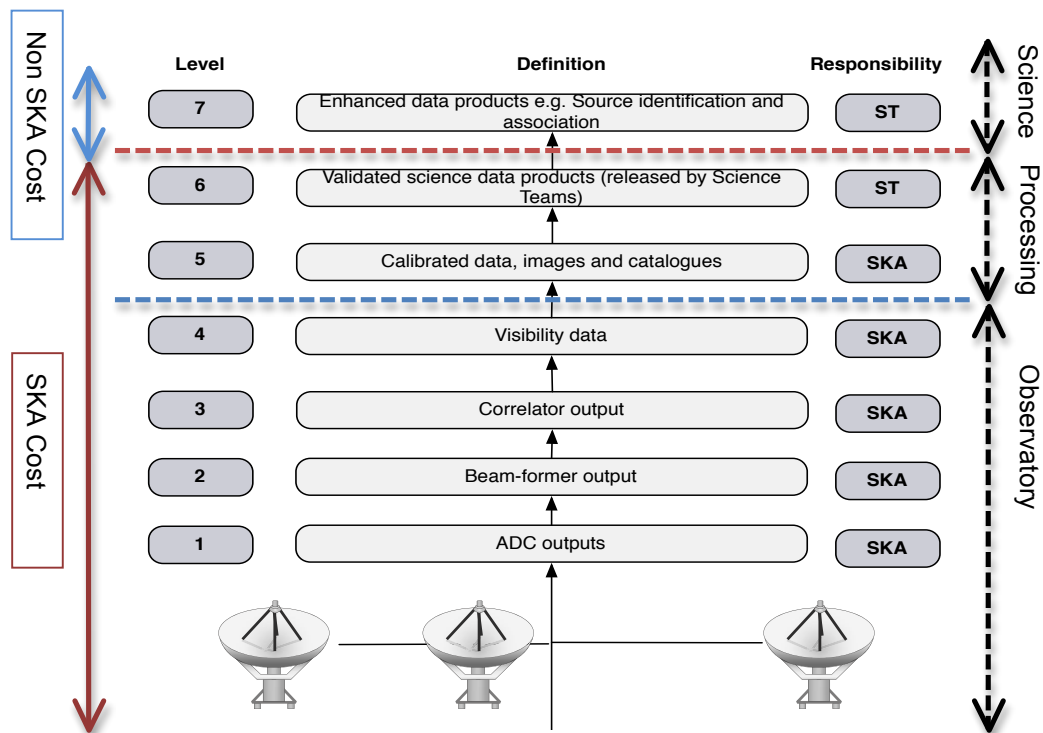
Non SKA Cost

SKA Cost

| Level | Definition | Responsibility |
|---|---|---|
| 7 | Enhanced data products e.g. Source identification and association | ST |
| 6 | Validated science data products (released by Science Teams) | ST |
| 5 | Calibrated data, images and catalogues | SKA |
| 4 | Visibility data | SKA |
| 3 | Correlator output | SKA |
| 2 | Beam-former output | SKA |
| 1 | ADC outputs | SKA |

Science

Processing

Observatory